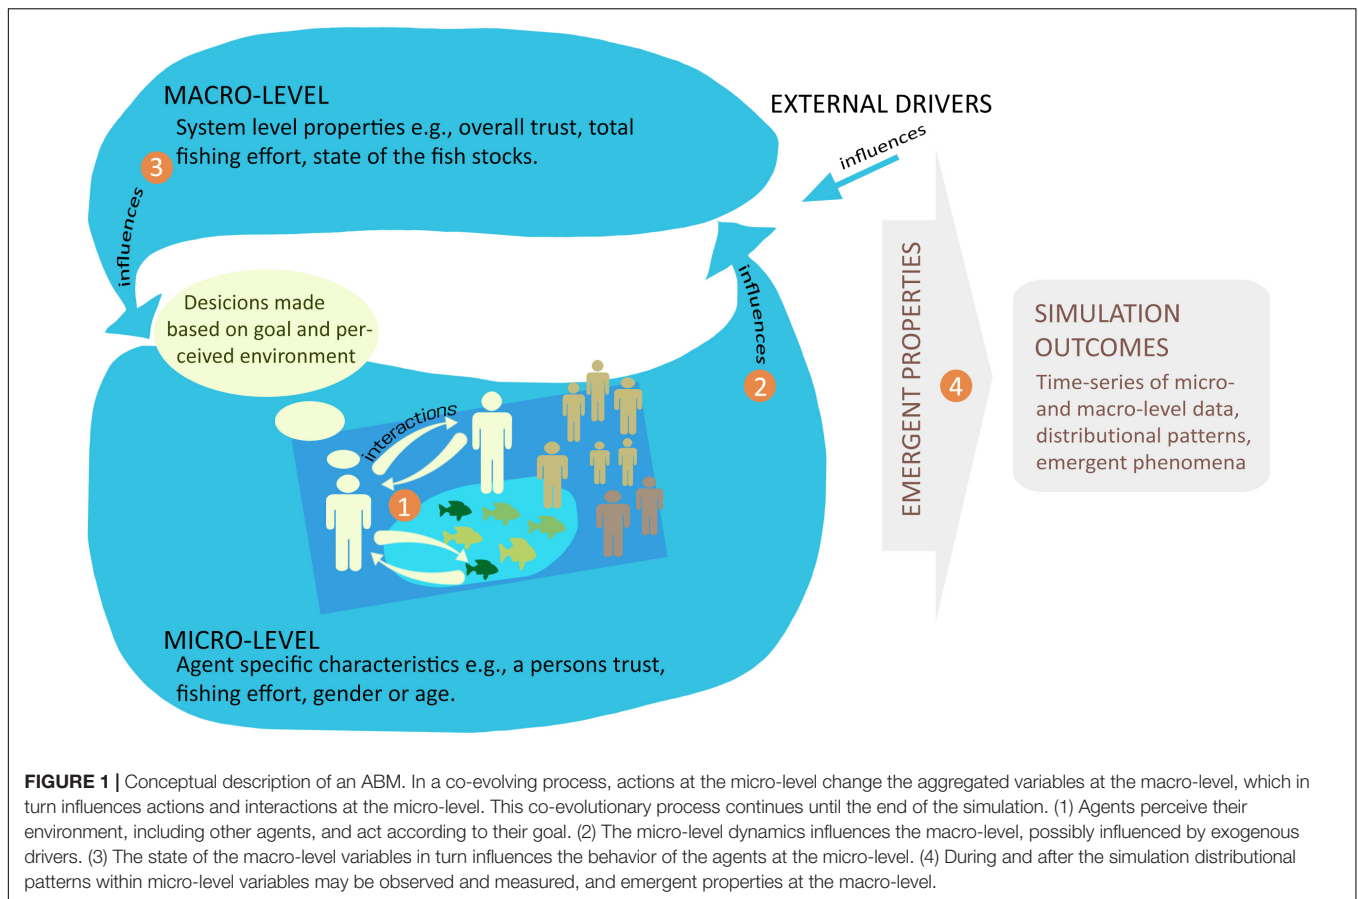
MACRO-LEVEL
System level properties e.g., overall trust, total fishing effort, state of the fish stocks.

3

influences

EXTERNAL DRIVERS

influences

Desicions made based on goal and perceived environment

interactions

1

influences

2

EMERGENT PROPERTIES

4

SIMULATION OUTCOMES
Time-series of micro- and macro-level data, distributional patterns, emergent phenomena

MICRO-LEVEL
Agent specific characteristics e.g., a persons trust, fishing effort, gender or age.

**FIGURE 1 |** Conceptual description of an ABM. In a co-evolving process, actions at the micro-level change the aggregated variables at the macro-level, which in turn influences actions and interactions at the micro-level. This co-evolutionary process continues until the end of the simulation. (1) Agents perceive their environment, including other agents, and act according to their goal. (2) The micro-level dynamics influences the macro-level, possibly influenced by exogenous drivers. (3) The state of the macro-level variables in turn influences the behavior of the agents at the micro-level. (4) During and after the simulation distributional patterns within micro-level variables may be observed and measured, and emergent properties at the macro-level.